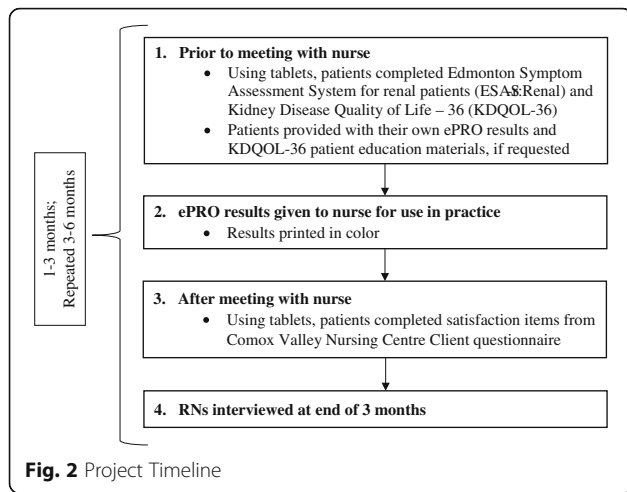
1-3 months;
Repeated 3-6 months

1. Prior to meeting with nurse
- Using tablets, patients completed Edmonton Symptom Assessment System for renal patients (ESAS:Renal) and Kidney Disease Quality of Life – 36 (KDQOL-36)
- Patients provided with their own ePRO results and KDQOL-36 patient education materials, if requested

2. ePRO results given to nurse for use in practice
- Results printed in color

3. After meeting with nurse
- Using tablets, patients completed satisfaction items from Comox Valley Nursing Centre Client questionnaire

4. RNs interviewed at end of 3 months

Fig. 2 Project Timeline